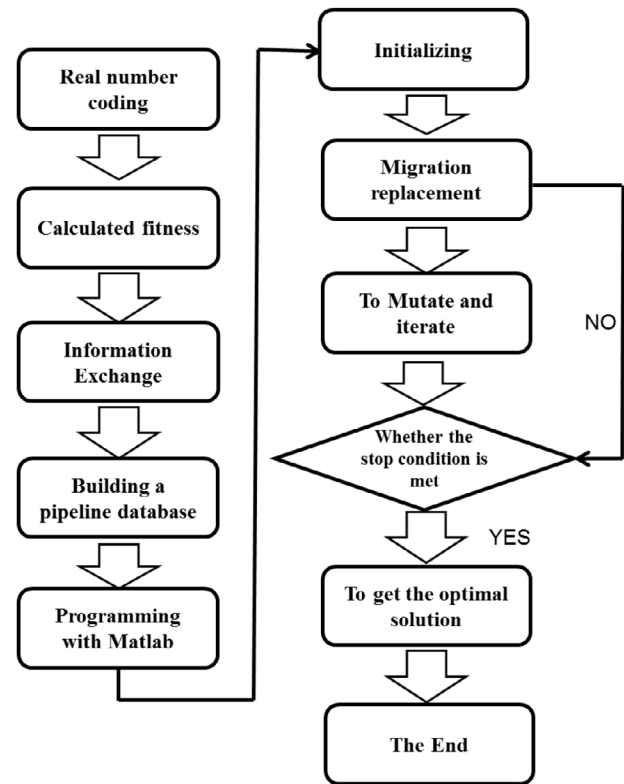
Real number coding

Calculated fitness

Information Exchange

Building a pipeline database

Programming with Matlab

Initializing

Migration replacement

To Mutate and iterate

NO

Whether the stop condition is met

YES

To get the optimal solution

The End